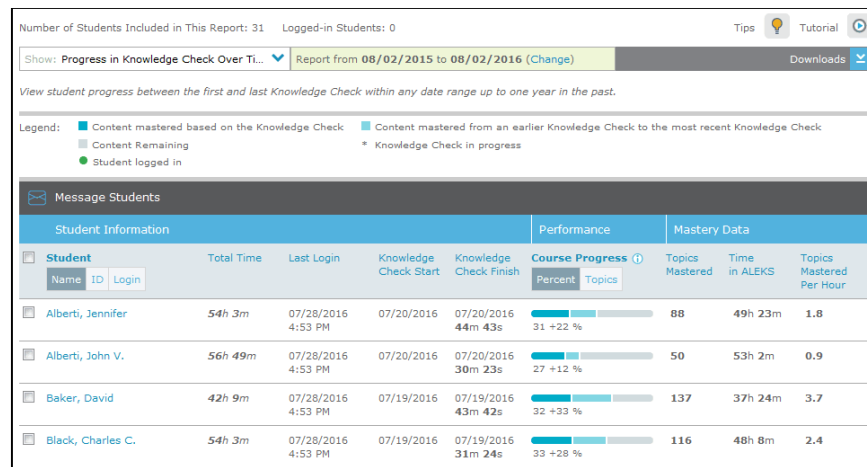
Number of Students Included in This Report: 31 Logged-in Students: 0

Tips Tutorial

Show: Progress in Knowledge Check Over Ti... Report from 08/02/2015 to 08/02/2016 (Change) Downloads

View student progress between the first and last Knowledge Check within any date range up to one year in the past.

Legend: Content mastered based on the Knowledge Check Content mastered from an earlier Knowledge Check to the most recent Knowledge Check
Content Remaining * Knowledge Check in progress
Student logged in

Message Students

| Student Information | | | | | Performance | Mastery Data | | |
|---|---|---|---|---|---|---|---|---|
| Student Name ID Login | Total Time | Last Login | Knowledge Check Start | Knowledge Check Finish | Course Progress Percent Topics | Topics Mastered | Time in ALEKS | Topics Mastered Per Hour |
| Alberti, Jennifer | 54h 3m | 07/28/2016 4:53 PM | 07/20/2016 | 07/20/2016 44m 43s | 31 +22 % | 88 | 49h 23m | 1.8 |
| Alberti, John V. | 56h 49m | 07/28/2016 4:53 PM | 07/20/2016 | 07/20/2016 30m 23s | 27 +12 % | 50 | 53h 2m | 0.9 |
| Baker, David | 42h 9m | 07/28/2016 4:53 PM | 07/19/2016 | 07/19/2016 43m 42s | 32 +33 % | 137 | 37h 24m | 3.7 |
| Black, Charles C. | 54h 3m | 07/28/2016 4:53 PM | 07/19/2016 | 07/19/2016 31m 24s | 33 +28 % | 116 | 48h 8m | 2.4 |